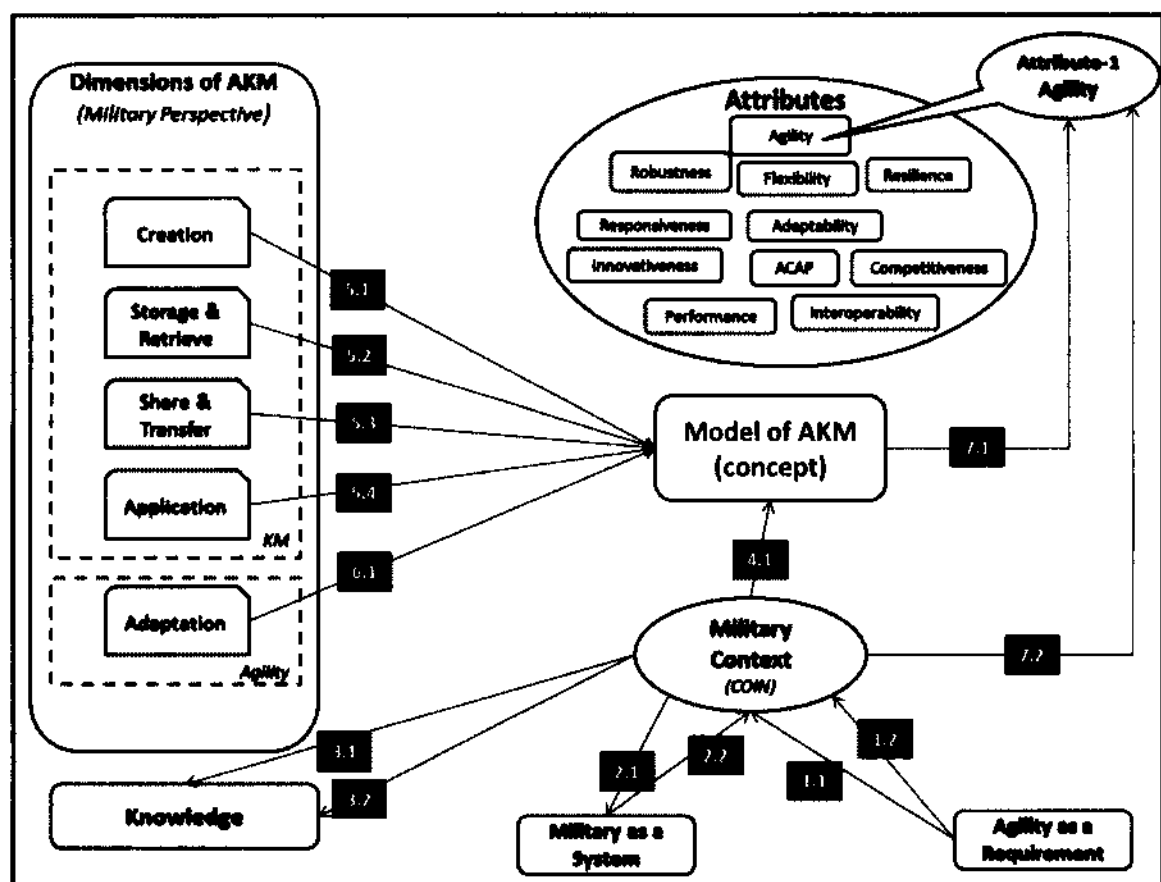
Dimensions of AKM
(Military Perspective)

Creation

Storage & Retrieve

Share & Transfer

Application

KM

Adaptation

Agility

Attributes

Agility

Robustness

Flexibility

Resilience

Responsiveness

Adaptability

Innovativeness

ACAP

Competitiveness

Performance

Interoperability

Attribute-1
Agility

5.1

5.2

5.3

5.4

6.1

Model of AKM
(concept)

7.1

4.1

Military
Context
(COIN)

7.2

3.1

3.2

Knowledge

2.1

2.2

1.1

1.2

Military as a System

Agility as a Requirement